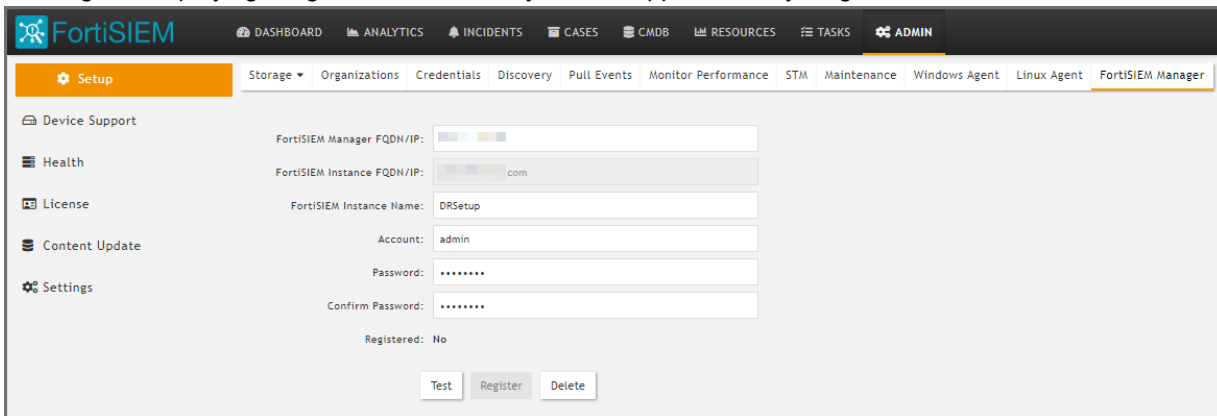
FortiSIEM

DASHBOARD ANALYTICS INCIDENTS CASES CMDB RESOURCES TASKS ADMIN

Setup

Storage Organizations Credentials Discovery Pull Events Monitor Performance STM Maintenance Windows Agent Linux Agent FortiSIEM Manager

Device Support

Health

License

Content Update

Settings

FortiSIEM Manager FQDN/IP: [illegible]

FortiSIEM Instance FQDN/IP: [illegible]com

FortiSIEM Instance Name: DRSetup

Account: admin

Password: •••••••••

Confirm Password: •••••••••

Registered: No

Test Register Delete